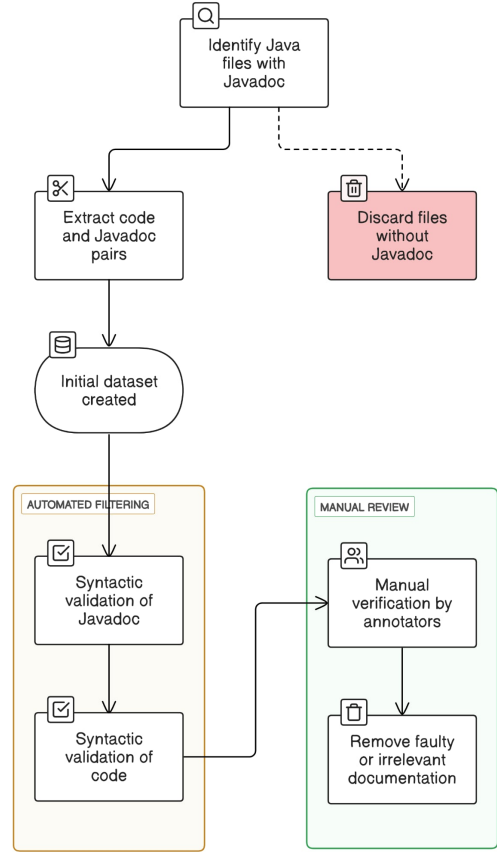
Identify Java files with Javadoc

Extract code and Javadoc pairs

Discard files without Javadoc

Initial dataset created

AUTOMATED FILTERING

Syntactic validation of Javadoc

Syntactic validation of code

MANUAL REVIEW

Manual verification by annotators

Remove faulty or irrelevant documentation